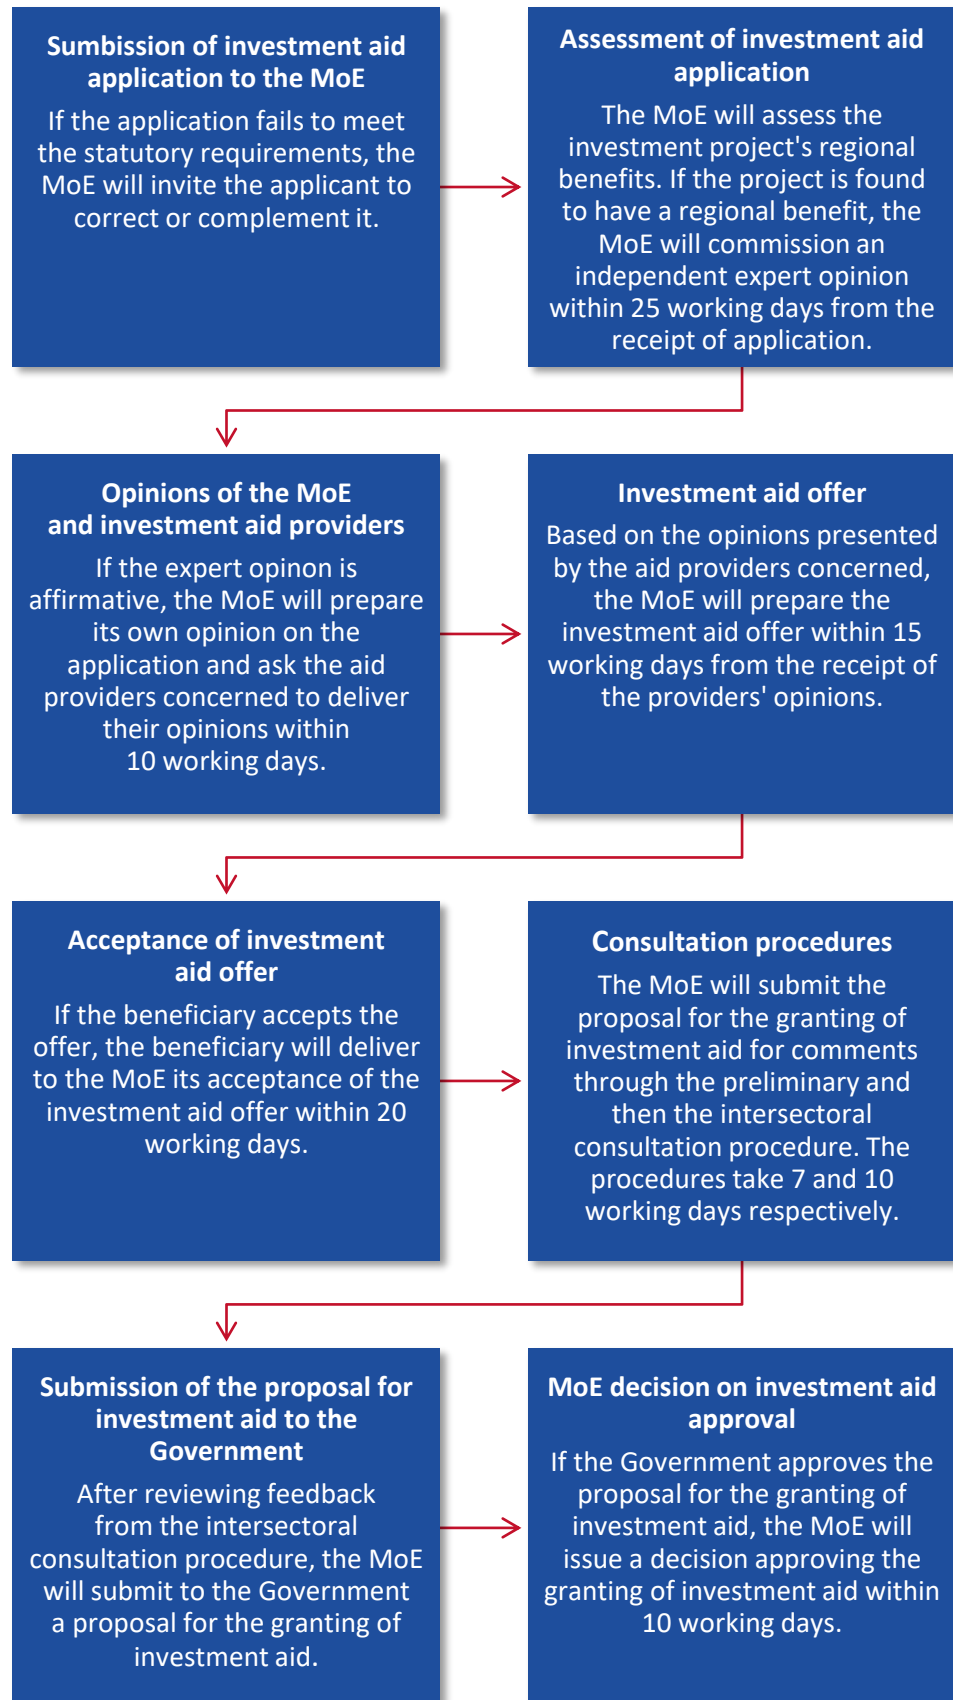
Sumbission of investment aid application to the MoE

If the application fails to meet the statutory requirements, the MoE will invite the applicant to correct or complement it.

Assessment of investment aid application

The MoE will assess the investment project's regional benefits. If the project is found to have a regional benefit, the MoE will commission an independent expert opinion within 25 working days from the receipt of application.

Opinions of the MoE and investment aid providers

If the expert opinon is affirmative, the MoE will prepare its own opinion on the application and ask the aid providers concerned to deliver their opinions within 10 working days.

Investment aid offer

Based on the opinions presented by the aid providers concerned, the MoE will prepare the investment aid offer within 15 working days from the receipt of the providers' opinions.

Acceptance of investment aid offer

If the beneficiary accepts the offer, the beneficiary will deliver to the MoE its acceptance of the investment aid offer within 20 working days.

Consultation procedures

The MoE will submit the proposal for the granting of investment aid for comments through the preliminary and then the intersectoral consultation procedure. The procedures take 7 and 10 working days respectively.

Submission of the proposal for investment aid to the Government

After reviewing feedback from the intersectoral consultation procedure, the MoE will submit to the Government a proposal for the granting of investment aid.

MoE decision on investment aid approval

If the Government approves the proposal for the granting of investment aid, the MoE will issue a decision approving the granting of investment aid within 10 working days.